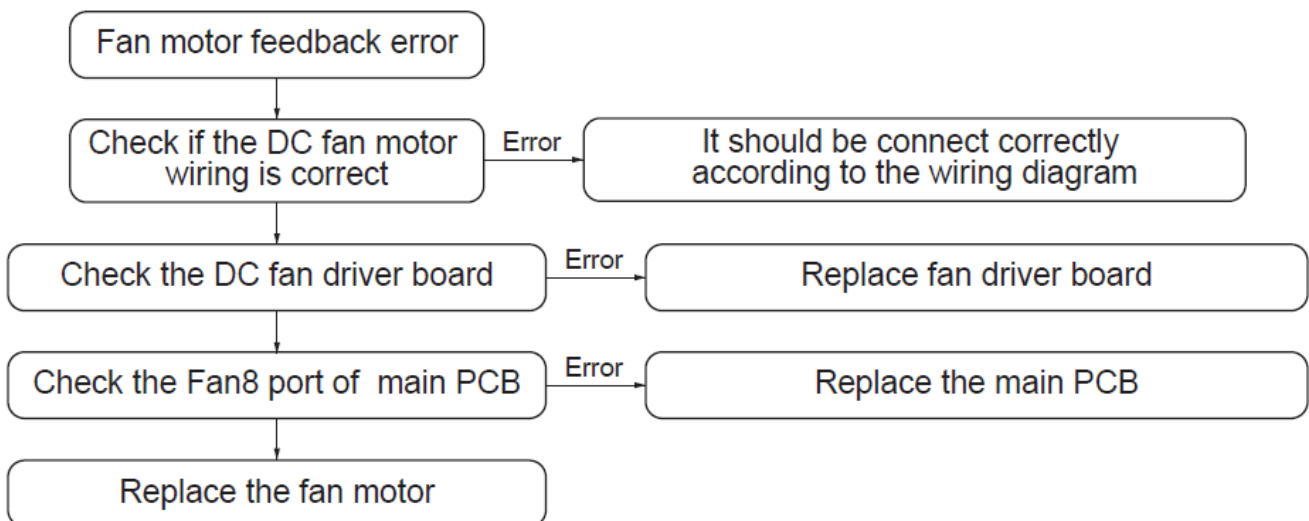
Fan motor feedback error

Check if the DC fan motor wiring is correct

Error

It should be connect correctly according to the wiring diagram

Check the DC fan driver board

Error

Replace fan driver board

Check the Fan8 port of main PCB

Error

Replace the main PCB

Replace the fan motor